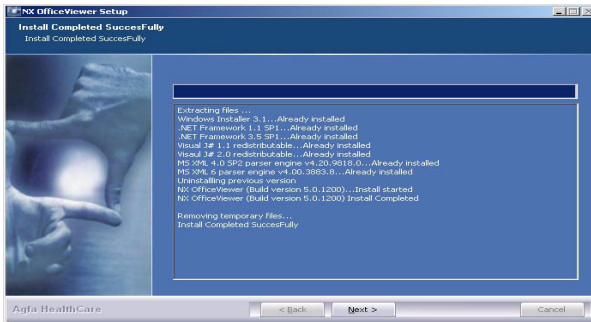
NX OfficeViewer Setup

Install Completed SuccesFully
Install Completed SuccesFully

Extracting files ...
Windows Installer 3.1...Already installed
.NET Framework 1.1 SP1...Already installed
.NET Framework 3.5 SP1...Already installed
Visual J# 1.1 redistributable...Already installed
Visaul J# 2.0 redistributable...Already installed
MS XML 4.0 SP2 parser engine v4.20.9818.0...Already installed
MS XML 6 parser engine v4.00.3883.8...Already installed
Uninstalling previous version
NX OfficeViewer (Build version 5.0.1200)...Install started
NX OfficeViewer (Build version 5.0.1200) Install Completed

Removing temporary files...
Install Completed SuccesFully

Agfa HealthCare

< Back

Next >

Cancel